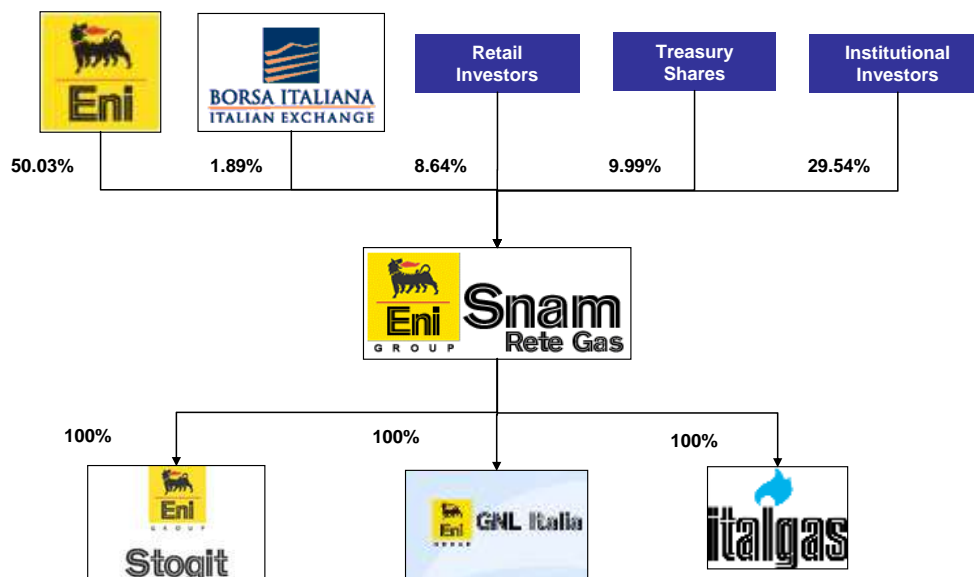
Eni

BORSA ITALIANA
ITALIAN EXCHANGE

Retail Investors

Treasury Shares

Institutional Investors

50.03%

1.89%

8.64%

9.99%

29.54%

Eni
GROUP

Snam
Rete Gas

100%

100%

100%

Eni
GROUP
Stogit

Eni
GROUP
GNL Italia

italgas